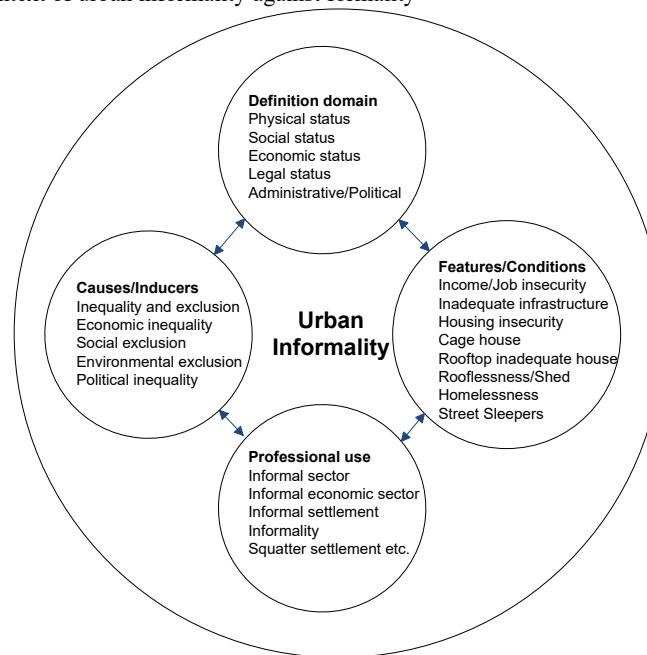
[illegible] of urban informality against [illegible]

**Definition domain**
Physical status
Social status
Economic status
Legal status
Administrative/Political

**Causes/Inducers**
Inequality and exclusion
Economic inequality
Social exclusion
Environmental exclusion
Political inequality

**Urban Informality**

**Features/Conditions**
Income/Job insecurity
Inadequate infrastructure
Housing insecurity
Cage house
Rooftop inadequate house
Rooflessness/Shed
Homelessness
Street Sleepers

**Professional use**
Informal sector
Informal economic sector
Informal settlement
Informality
Squatter settlement etc.